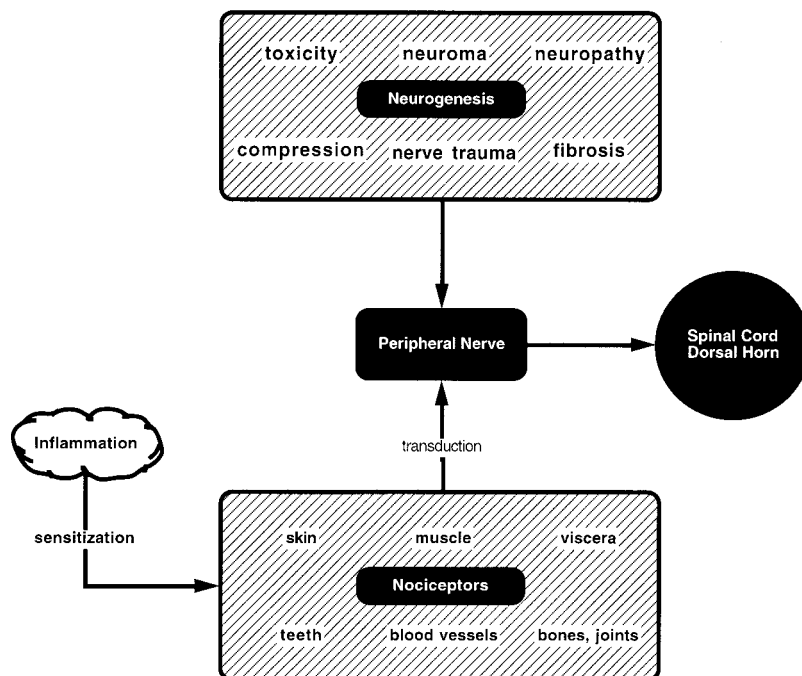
toxicity
neuroma
neuropathy
Neurogenesis
compression
nerve trauma
fibrosis

Peripheral Nerve

Spinal Cord
Dorsal Horn

Inflammation

transduction

sensitization

skin
muscle
viscera
Nociceptors
teeth
blood vessels
bones, joints